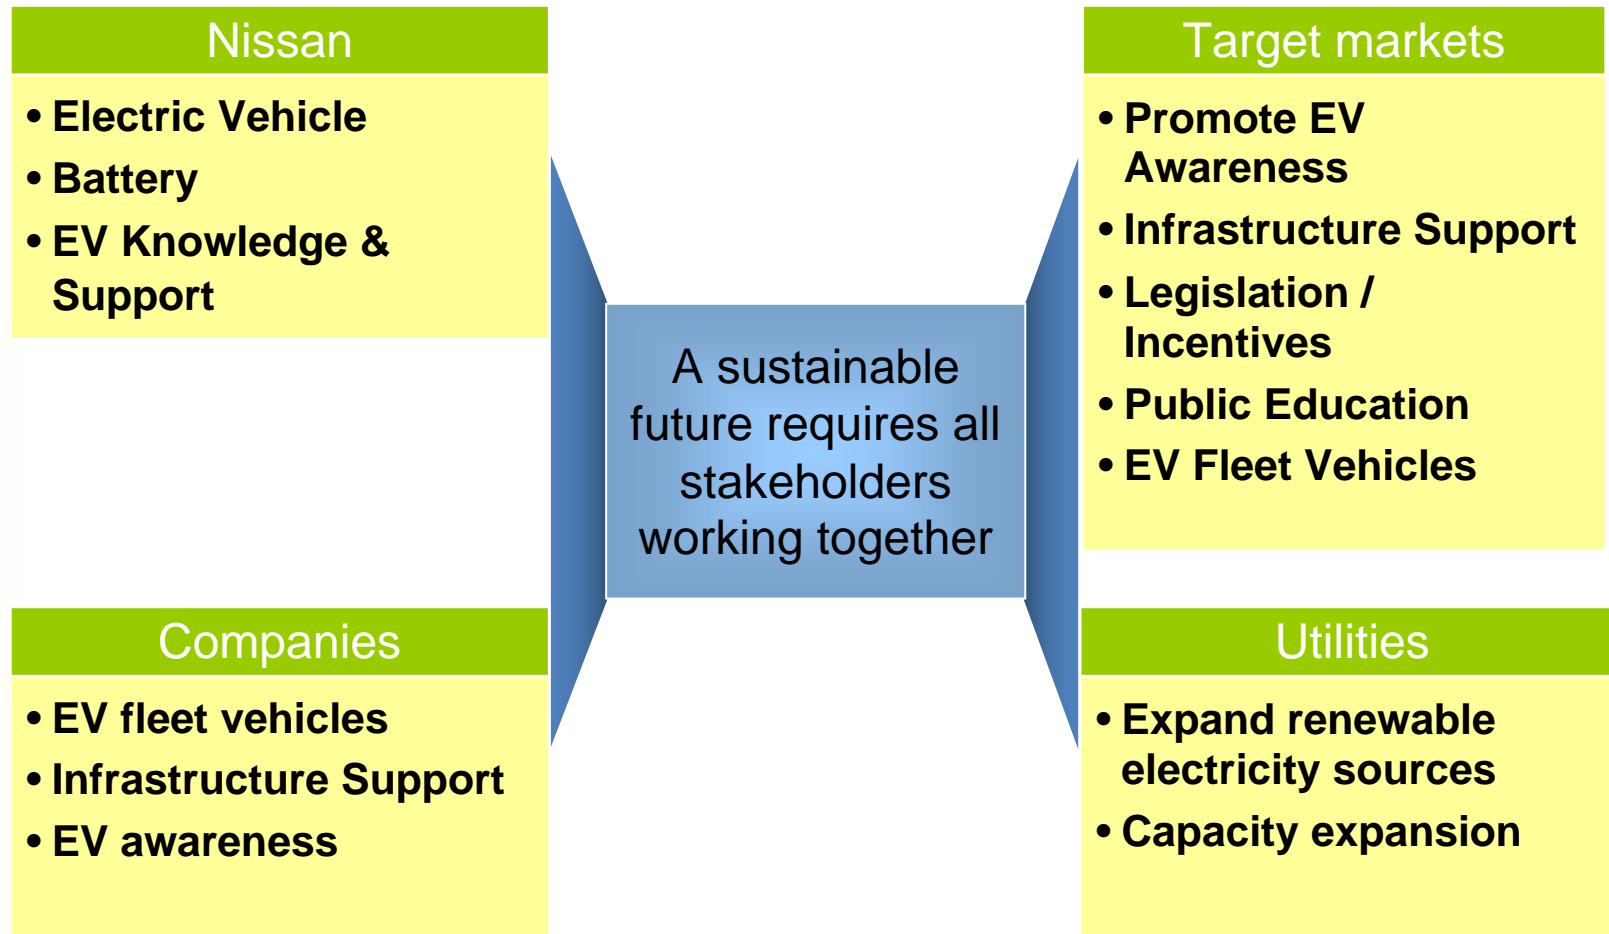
Nissan
• Electric Vehicle
• Battery
• EV Knowledge & Support

Target markets
• Promote EV Awareness
• Infrastructure Support
• Legislation / Incentives
• Public Education
• EV Fleet Vehicles

A sustainable future requires all stakeholders working together

Companies
• EV fleet vehicles
• Infrastructure Support
• EV awareness

Utilities
• Expand renewable electricity sources
• Capacity expansion